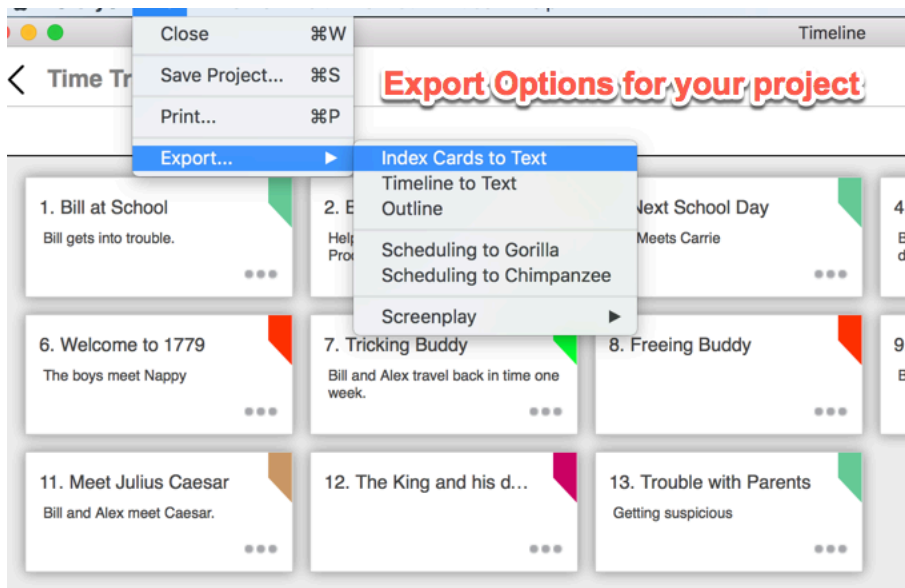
Close ⌘W
Save Project... ⌘S
Print... ⌘P
Export... ▶

Timeline

Time Tr

Export Options for your project

Index Cards to Text
Timeline to Text
Outline
Scheduling to Gorilla
Scheduling to Chimpanzee
Screenplay ▶

1. Bill at School
Bill gets into trouble.

2. B
Help
Pro

Next School Day
Meets Carrie

4
B
d

6. Welcome to 1779
The boys meet Nappy

7. Tricking Buddy
Bill and Alex travel back in time one week.

8. Freeing Buddy

9
B

11. Meet Julius Caesar
Bill and Alex meet Caesar.

12. The King and his d...

13. Trouble with Parents
Getting suspicious